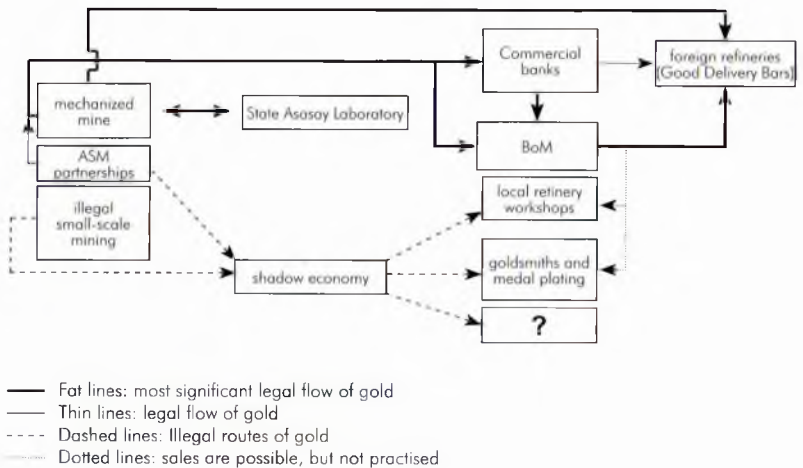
Commercial banks

foreign refineries (Good Delivery Bars)

mechanized mine

State Asasay Laboratory

BoM

ASM partnerships

illegal small-scale mining

local retinery workshops

shadow economy

goldsmiths and medal plating

?

Fat lines: most significant legal flow of gold
Thin lines: legal flow of gold
Dashed lines: Illegal routes of gold
Dotted lines: sales are possible, but not practised